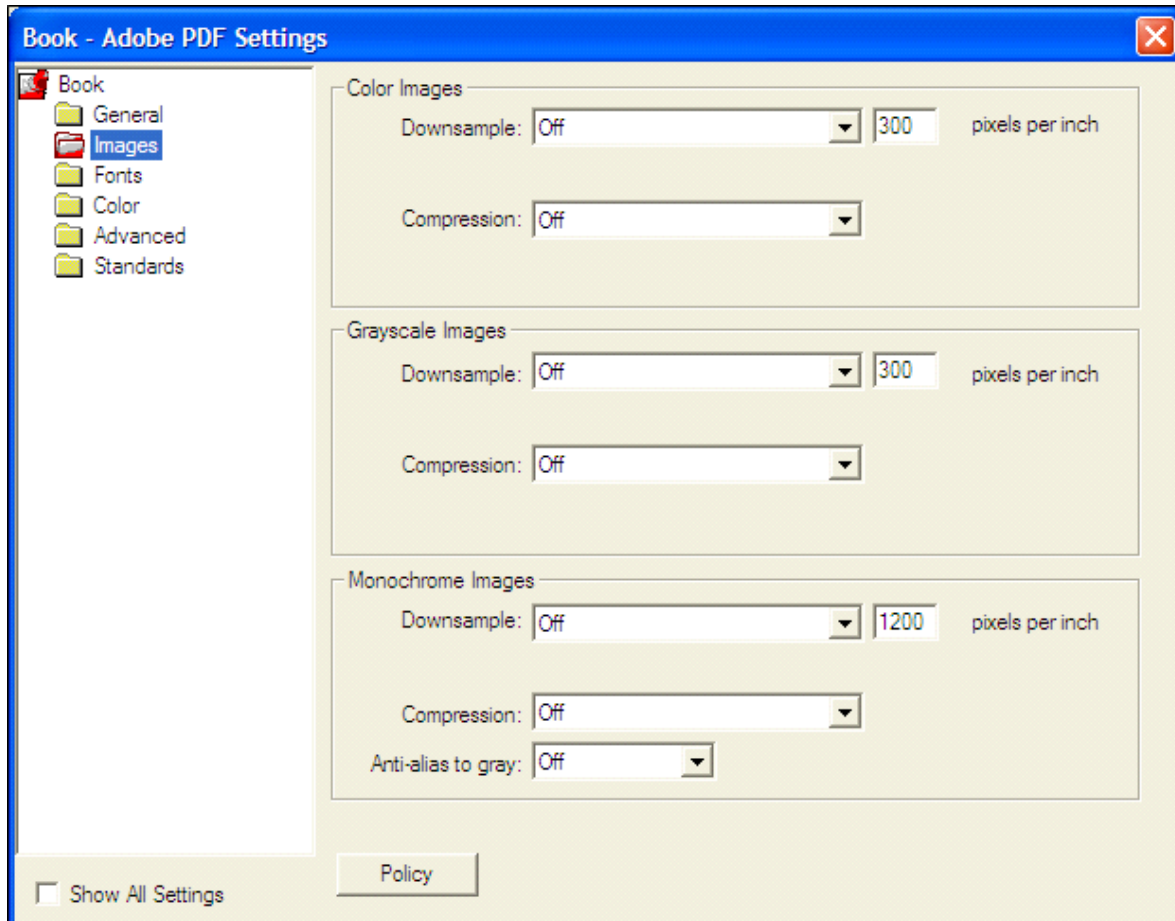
Book - Adobe PDF Settings

Book
General
Images
Fonts
Color
Advanced
Standards

Color Images
Downsample: Off 300 pixels per inch
Compression: Off

Grayscale Images
Downsample: Off 300 pixels per inch
Compression: Off

Monochrome Images
Downsample: Off 1200 pixels per inch
Compression: Off
Anti-alias to gray: Off

Show All Settings

Policy